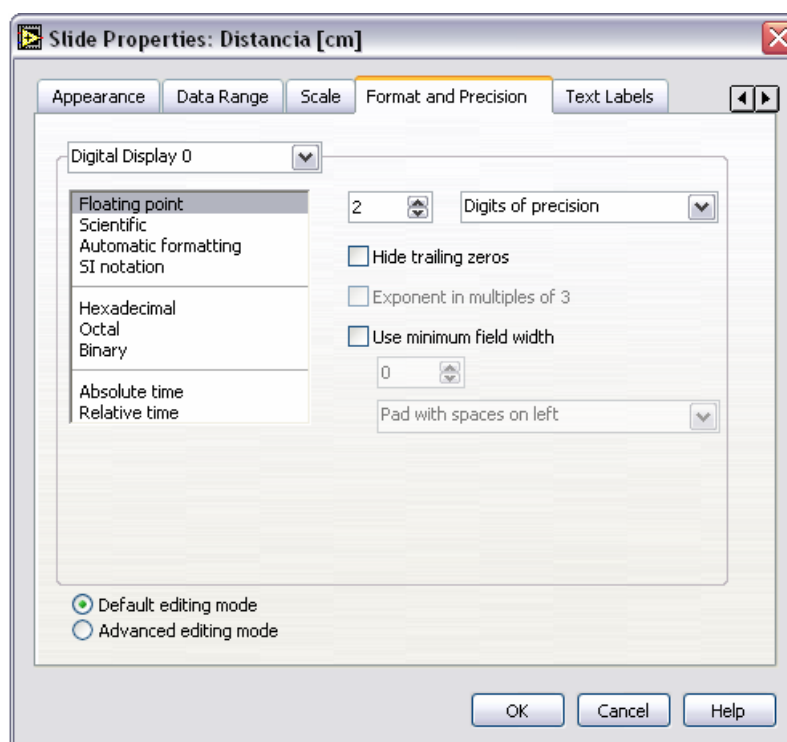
Slide Properties: Distancia [cm]

Appearance | Data Range | Scale | Format and Precision | Text Labels

Digital Display 0

Floating point
Scientific
Automatic formatting
SI notation

Hexadecimal
Octal
Binary

Absolute time
Relative time

2

Digits of precision

Hide trailing zeros

Exponent in multiples of 3

Use minimum field width

0

Pad with spaces on left

Default editing mode
Advanced editing mode

OK | Cancel | Help